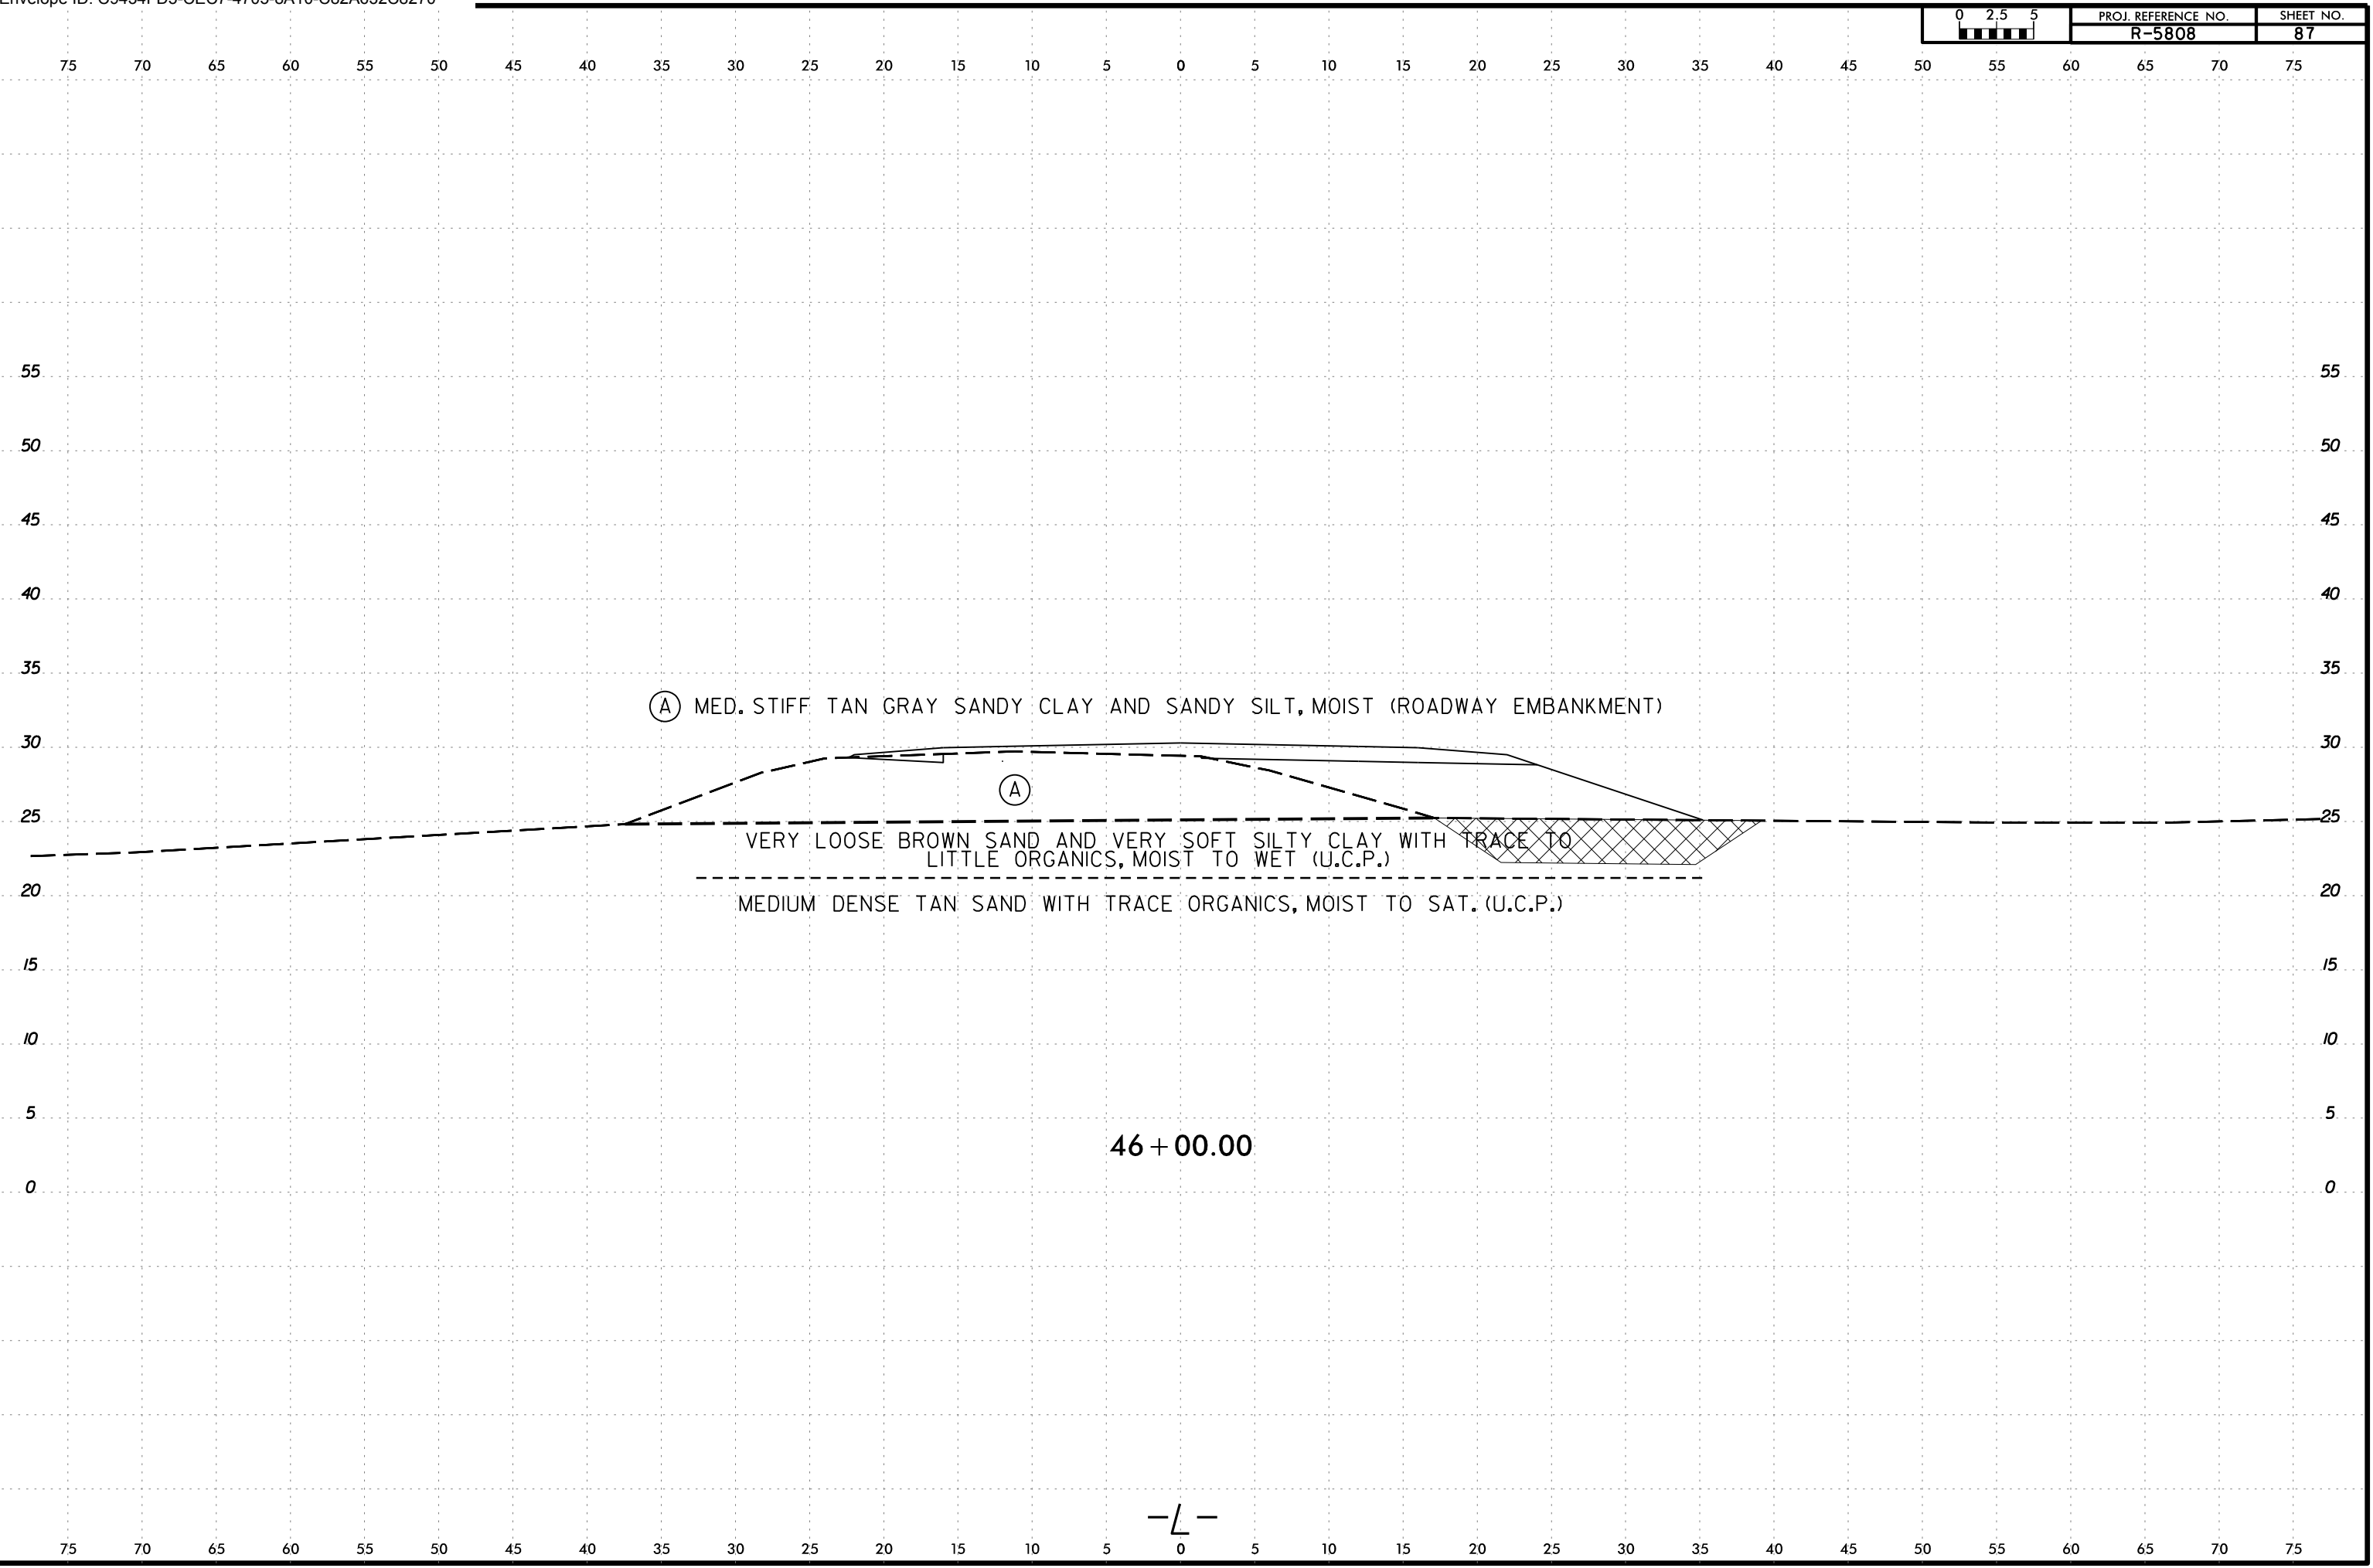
Envelope ID: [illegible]

0 2.5 5

| PROJ. REFERENCE NO. | SHEET NO. |
|---|---|
| R-5808 | 87 |

75 70 65 60 55 50 45 40 35 30 25 20 15 10 5 0 5 10 15 20 25 30 35 40 45 50 55 60 65 70 75

55 50 45 40 35 30 25 20 15 10 5 0

55 50 45 40 35 30 25 20 15 10 5 0

(A) MED. STIFF TAN GRAY SANDY CLAY AND SANDY SILT, MOIST (ROADWAY EMBANKMENT)

(A)

VERY LOOSE BROWN SAND AND VERY SOFT SILTY CLAY WITH TRACE TO LITTLE ORGANICS, MOIST TO WET (U.C.P.)

MEDIUM DENSE TAN SAND WITH TRACE ORGANICS, MOIST TO SAT. (U.C.P.)

46 + 00.00

-L-

75 70 65 60 55 50 45 40 35 30 25 20 15 10 5 0 5 10 15 20 25 30 35 40 45 50 55 60 65 70 75